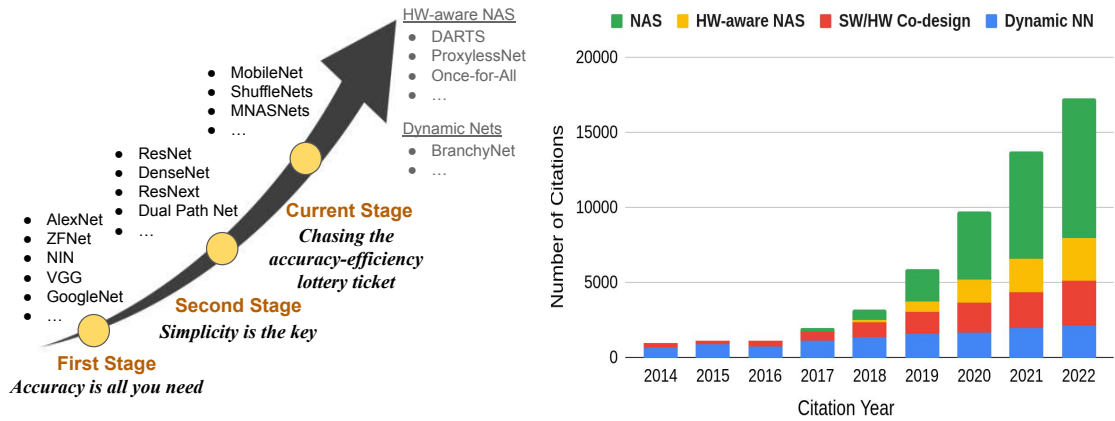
HW-aware NAS
- DARTS
- ProxylessNet
- Once-for-All
- …

Dynamic Nets
- BranchyNet
- …

- MobileNet
- ShuffleNets
- MNASNets
- …

- ResNet
- DenseNet
- ResNext
- Dual Path Net
- …

- AlexNet
- ZFNet
- NIN
- VGG
- GoogleNet
- …

Current Stage
Chasing the accuracy-efficiency lottery ticket

Second Stage
Simplicity is the key

First Stage
Accuracy is all you need

NAS HW-aware NAS SW/HW Co-design Dynamic NN

20000
15000
10000
5000
0

Number of Citations

2014 2015 2016 2017 2018 2019 2020 2021 2022

Citation Year